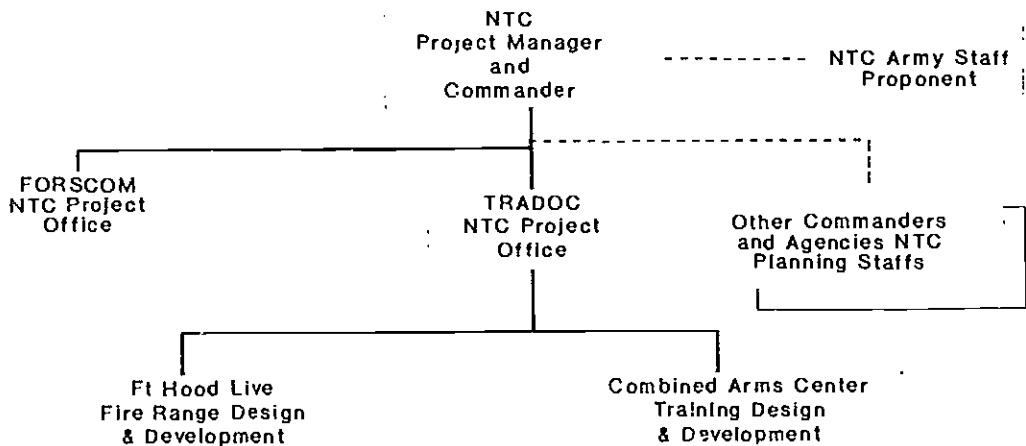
NTC Project Manager and Commander

NTC Army Staff Proponent

FORSCOM NTC Project Office

TRADOC NTC Project Office

Other Commanders and Agencies NTC Planning Staffs

Ft Hood Live Fire Range Design & Development

Combined Arms Center Training Design & Development